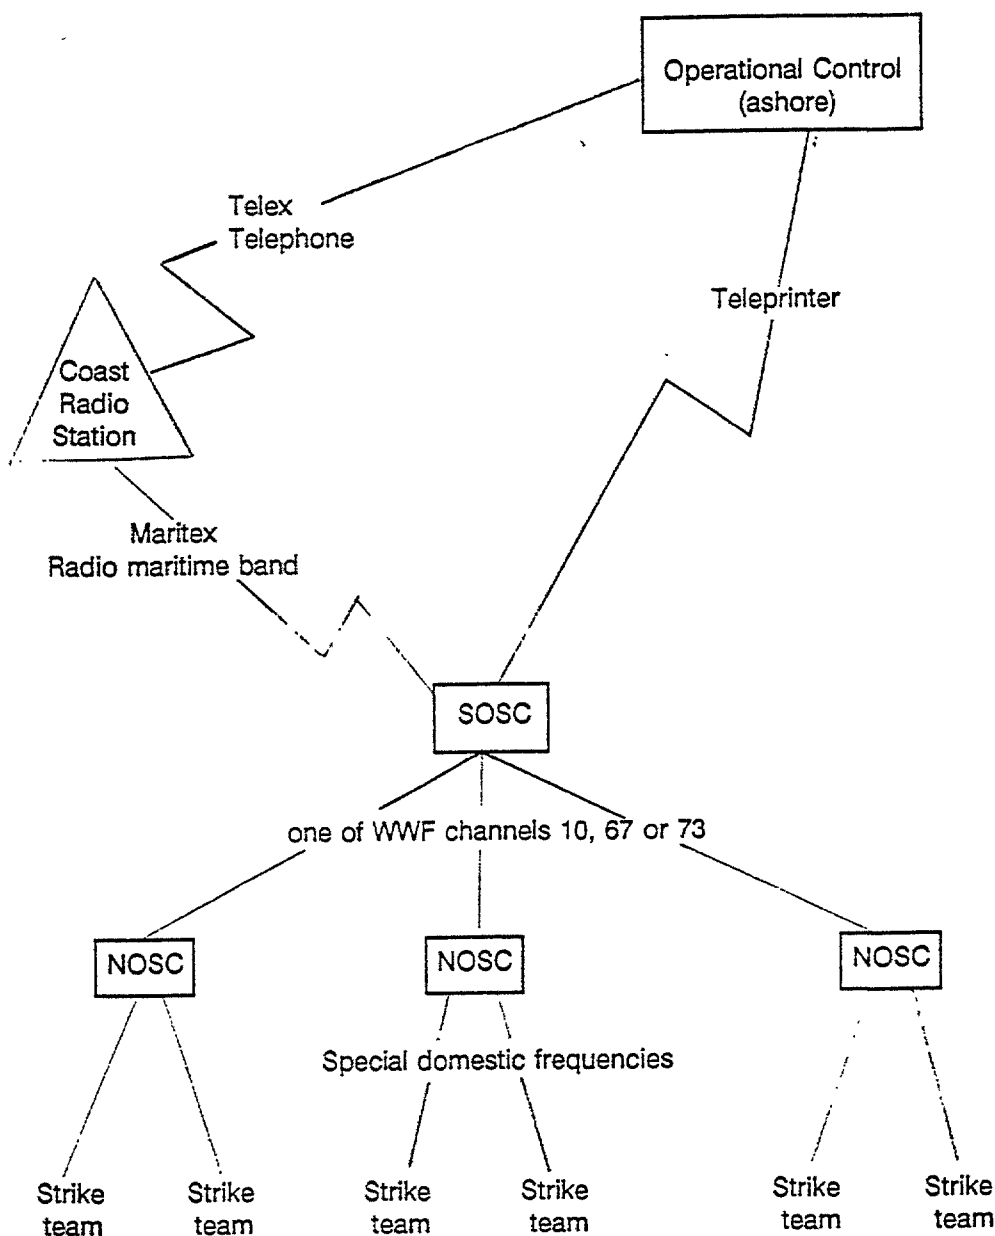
Operational Control (ashore)

Telex
Telephone

Teleprinter

Coast Radio Station

Maritex
Radio maritime band

SOSC

one of WWF channels 10, 67 or 73

NOSC

NOSC

NOSC

Special domestic frequencies

Strike team

Strike team

Strike team

Strike team

Strike team

Strike team